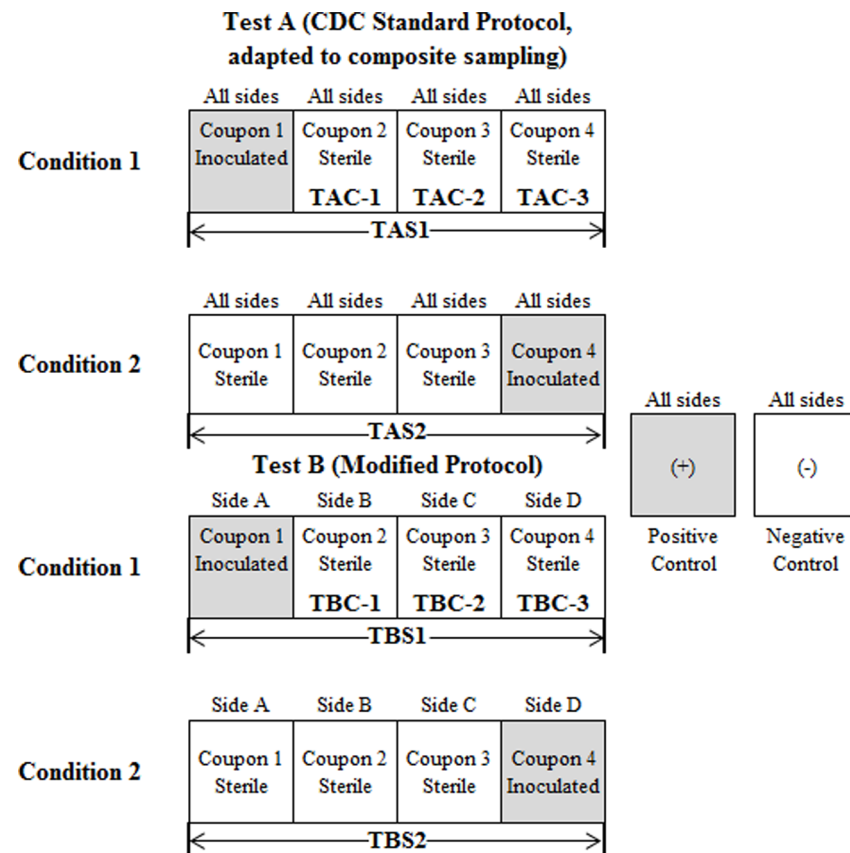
Test A (CDC Standard Protocol, adapted to composite sampling)

Condition 1

| All sides | All sides | All sides | All sides |
|---|---|---|---|
| Coupon 1 Inoculated | Coupon 2 Sterile TAC-1 | Coupon 3 Sterile TAC-2 | Coupon 4 Sterile TAC-3 |

TAS1

Condition 2

| All sides | All sides | All sides | All sides |
|---|---|---|---|
| Coupon 1 Sterile | Coupon 2 Sterile | Coupon 3 Sterile | Coupon 4 Inoculated |

TAS2

All sides
(+)
Positive Control

All sides
(-)
Negative Control

Test B (Modified Protocol)

Condition 1

| Side A | Side B | Side C | Side D |
|---|---|---|---|
| Coupon 1 Inoculated | Coupon 2 Sterile TBC-1 | Coupon 3 Sterile TBC-2 | Coupon 4 Sterile TBC-3 |

TBS1

Condition 2

| Side A | Side B | Side C | Side D |
|---|---|---|---|
| Coupon 1 Sterile | Coupon 2 Sterile | Coupon 3 Sterile | Coupon 4 Inoculated |

TBS2